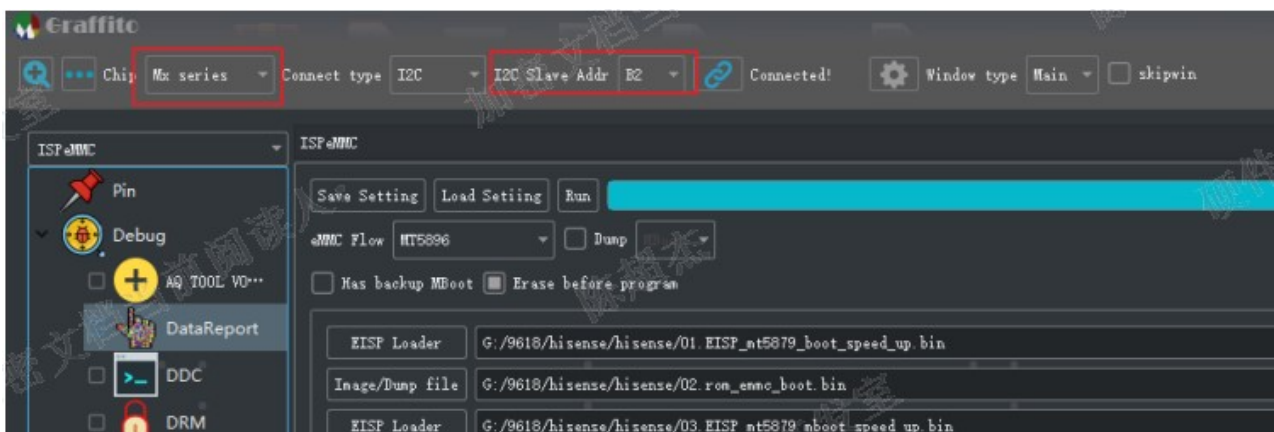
Graffito

Chip Mx series Connect type I2C I2C Slave Addr B2 Connected! Window type Main skipwin

ISPeMMC

Pin
Debug
AQ TOOL VO···
DataReport
DDC
DRM

ISPeMMC

Save Setting Load Setiing Run

eMMC Flow MT5896 Dump

Has backup MBoot Erase before program

EISP Loader G:/9618/hisense/hisense/01.EISP_mt5879_boot_speed_up.bin
Image/Dump file G:/9618/hisense/hisense/02.rom_emmc_boot.bin
EISP Loader G:/9618/hisense/hisense/03.EISP_mt5879_mboot_speed_up.bin